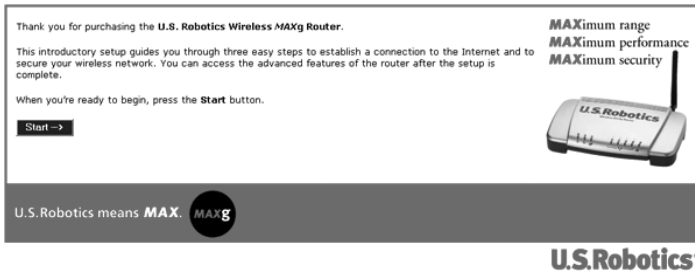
Thank you for purchasing the **U.S. Robotics Wireless *MAX*g Router**.

This introductory setup guides you through three easy steps to establish a connection to the Internet and to secure your wireless network. You can access the advanced features of the router after the setup is complete.

When you're ready to begin, press the **Start** button.

Start →

**MAX**imum range
**MAX**imum performance
**MAX**imum security

U.S.Robotics

U.S.Robotics means **MAX**.

MAXg

U.S.Robotics